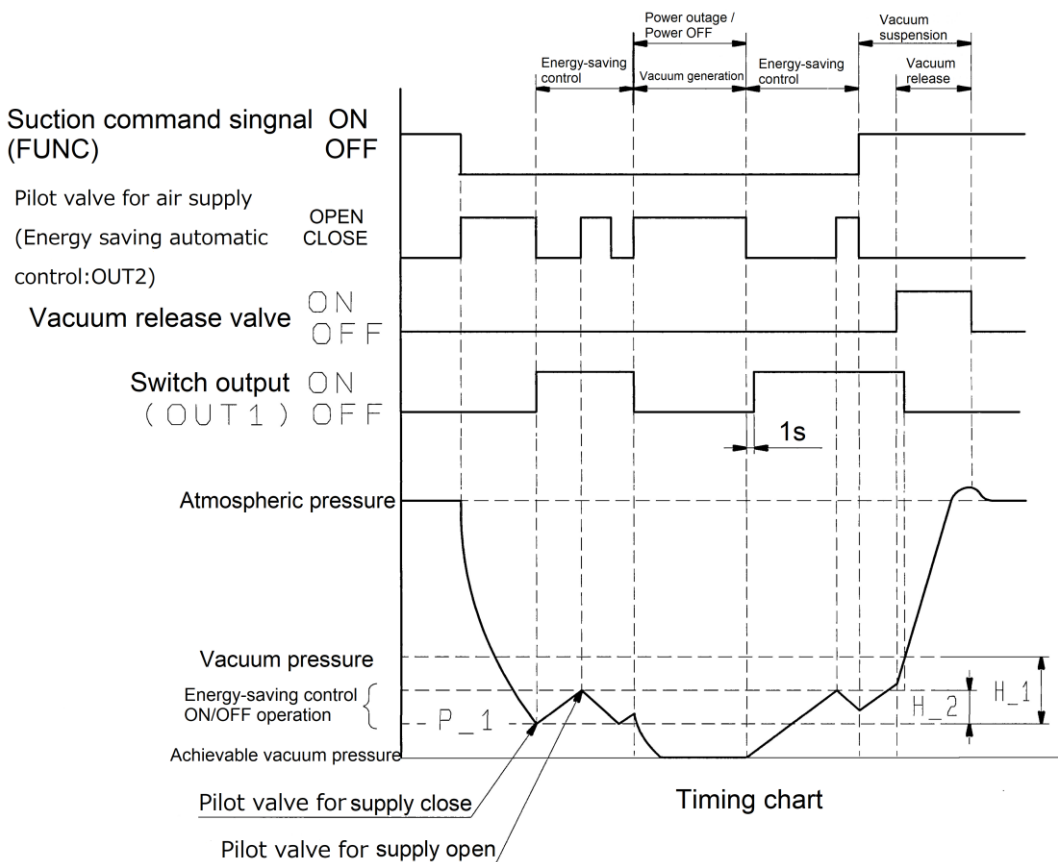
Power outage / Power OFF

Vacuum suspension

Energy-saving control

Vacuum generation

Energy-saving control

Vacuum release

Suction command singnal (FUNC)

ON
OFF

Pilot valve for air supply (Energy saving automatic control:OUT2)

OPEN
CLOSE

Vacuum release valve

ON
OFF

Switch output (OUT1)

ON
OFF

1s

Atmospheric pressure

Vacuum pressure

Energy-saving control ON/OFF operation

P_1

H_2

H_1

Achievable vacuum pressure

Pilot valve for supply close

Pilot valve for supply open

Timing chart